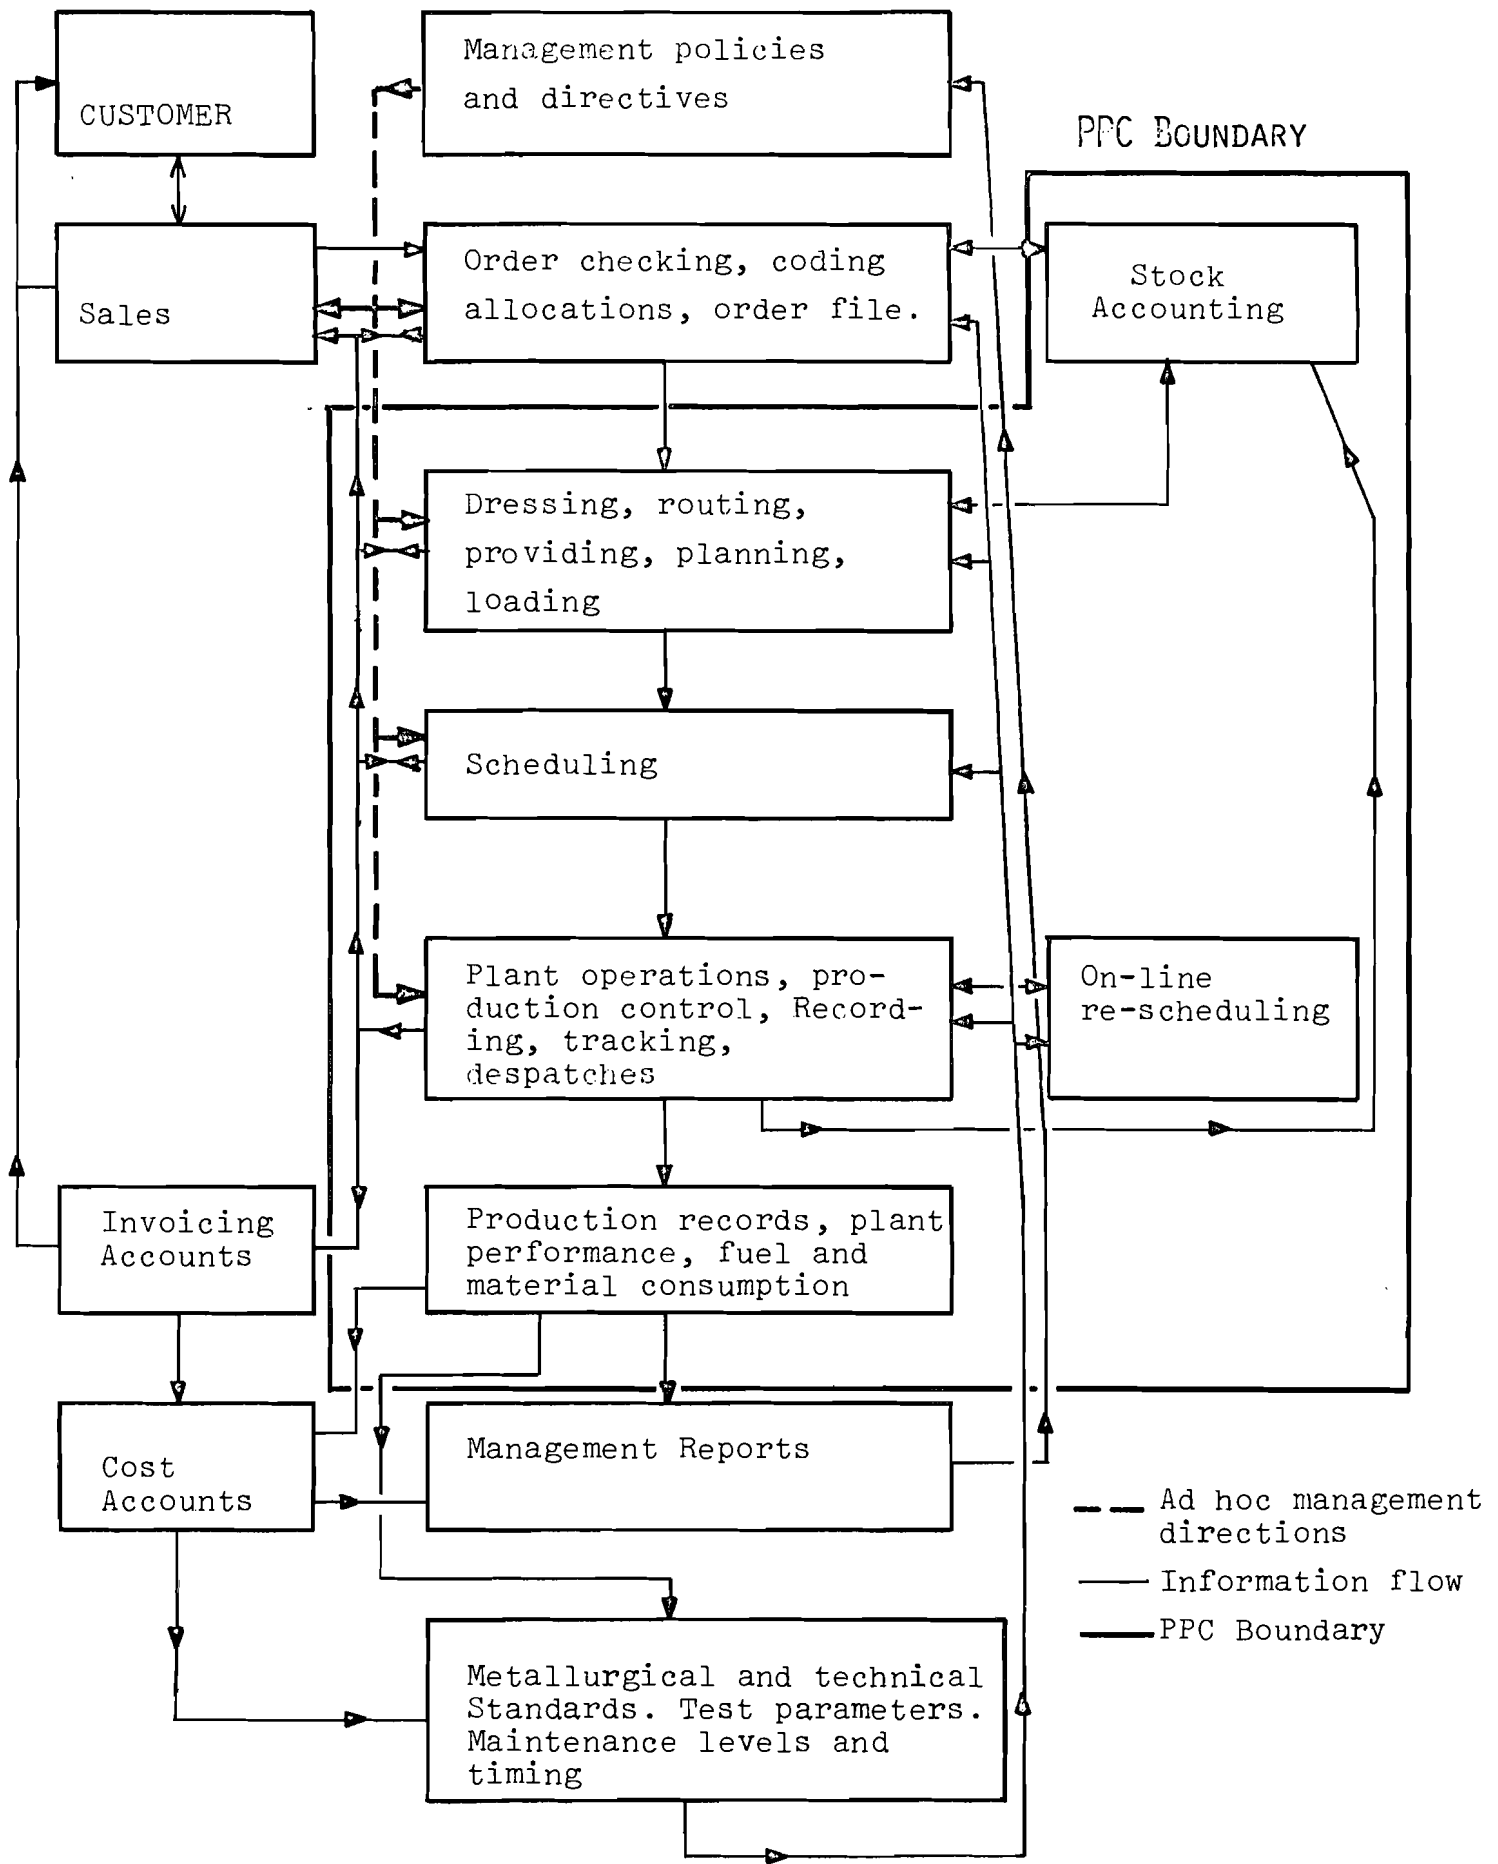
CUSTOMER

Management policies and directives

PPC BOUNDARY

Sales

Order checking, coding allocations, order file.

Stock Accounting

Dressing, routing, providing, planning, loading

Scheduling

Plant operations, production control, Recording, tracking, despatches

On-line re-scheduling

Invoicing Accounts

Production records, plant performance, fuel and material consumption

Cost Accounts

Management Reports

Ad hoc management directions

Information flow

PPC Boundary

Metallurgical and technical Standards. Test parameters. Maintenance levels and timing